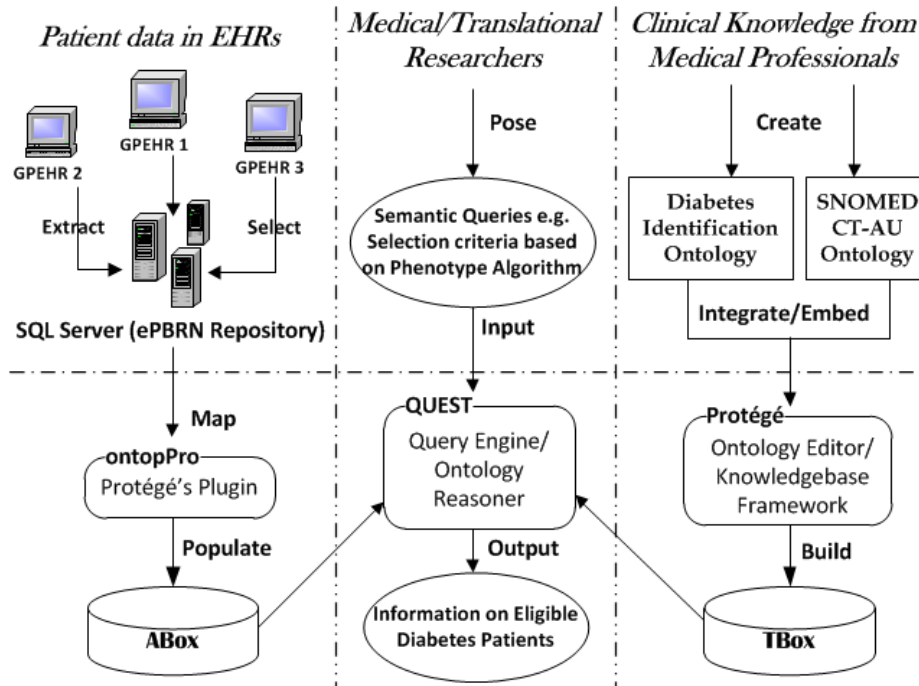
Patient data in EHRs

GPEHR 1

GPEHR 2

GPEHR 3

Extract

Select

SQL Server (ePBRN Repository)

Medical/Translational Researchers

Pose

Semantic Queries e.g. Selection criteria based on Phenotype Algorithm

Input

Clinical Knowledge from Medical Professionals

Create

Diabetes Identification Ontology

SNOMED CT-AU Ontology

Integrate/Embed

Map

ontopPro
Protégé's Plugin

Populate

ABox

QUEST
Query Engine/ Ontology Reasoner

Output

Information on Eligible Diabetes Patients

Protégé
Ontology Editor/ Knowledgebase Framework

Build

TBox